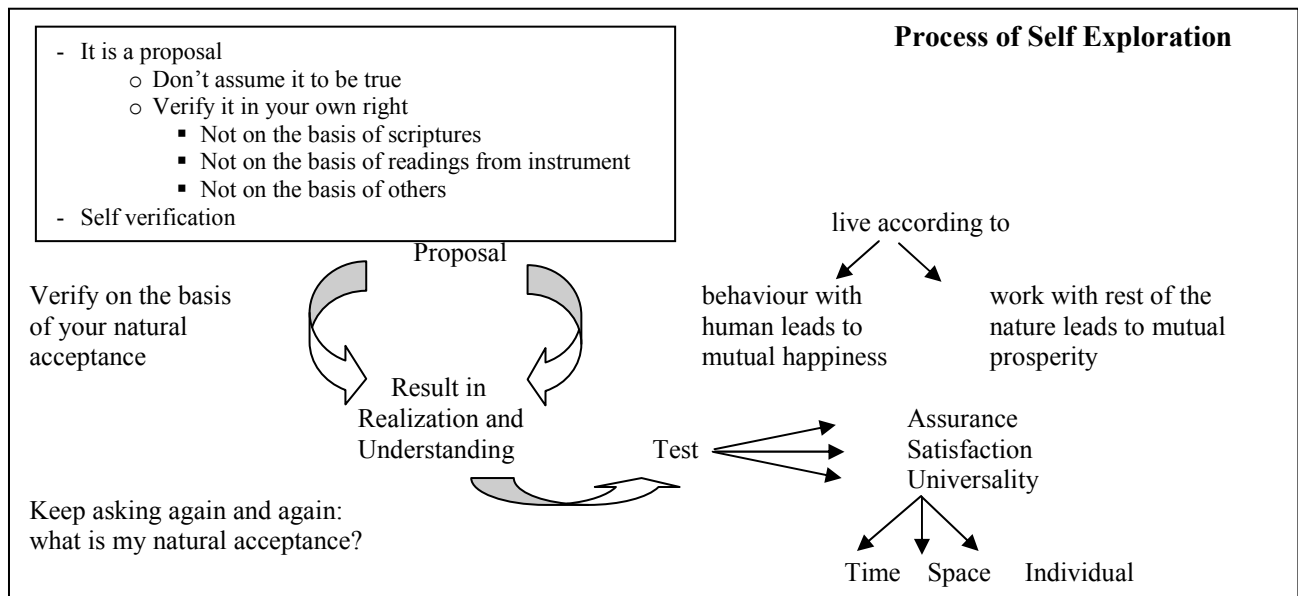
- It is a proposal
  - Don't assume it to be true
  - Verify it in your own right
    - Not on the basis of scriptures
    - Not on the basis of readings from instrument
    - Not on the basis of others
- Self verification

Process of Self Exploration

Proposal

Verify on the basis of your natural acceptance

live according to

behaviour with human leads to mutual happiness

work with rest of the nature leads to mutual prosperity

Result in Realization and Understanding

Test

Assurance
Satisfaction
Universality

Keep asking again and again: what is my natural acceptance?

Time Space Individual